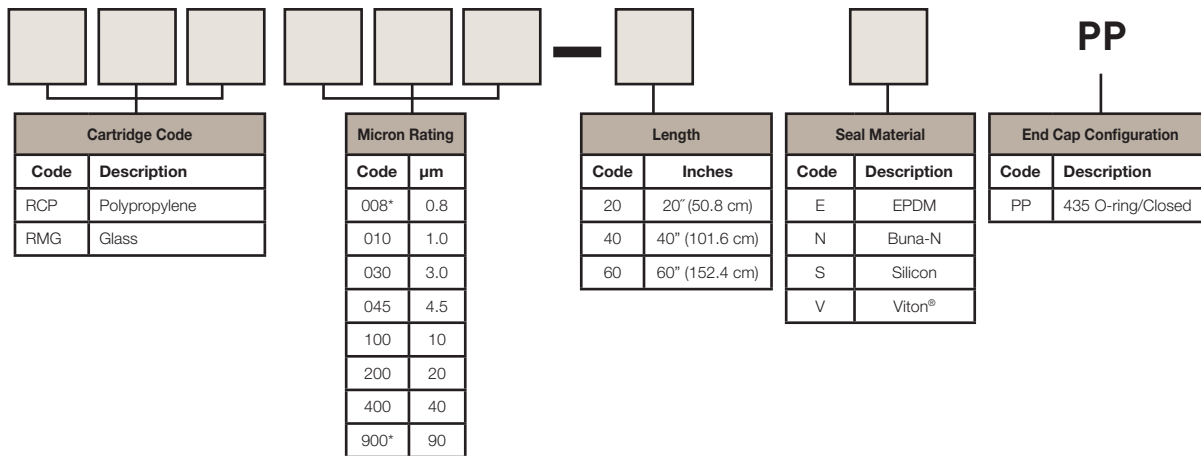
—

PP

| Cartridge Code | |
|---|---|
| Code | Description |
| RCP | Polypropylene |
| RMG | Glass |

| Micron Rating | |
|---|---|
| Code | μm |
| 008* | 0.8 |
| 010 | 1.0 |
| 030 | 3.0 |
| 045 | 4.5 |
| 100 | 10 |
| 200 | 20 |
| 400 | 40 |
| 900* | 90 |

| Length | |
|---|---|
| Code | Inches |
| 20 | 20″ (50.8 cm) |
| 40 | 40" (101.6 cm) |
| 60 | 60" (152.4 cm) |

| Seal Material | |
|---|---|
| Code | Description |
| E | EPDM |
| N | Buna-N |
| S | Silicon |
| V | Viton® |

| End Cap Configuration | |
|---|---|
| Code | Description |
| PP | 435 O-ring/Closed |